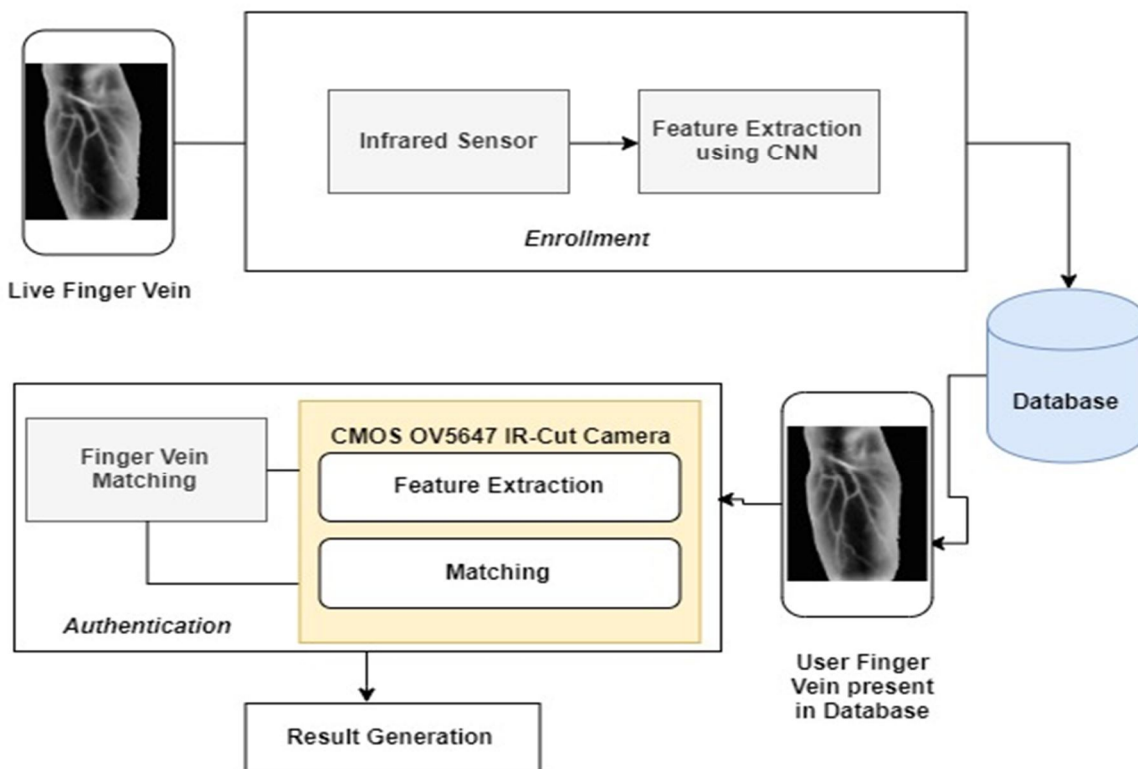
Infrared Sensor

Feature Extraction using CNN

Enrollment

Live Finger Vein

Database

CMOS OV5647 IR-Cut Camera

Finger Vein Matching

Feature Extraction

Matching

Authentication

User Finger Vein present in Database

Result Generation